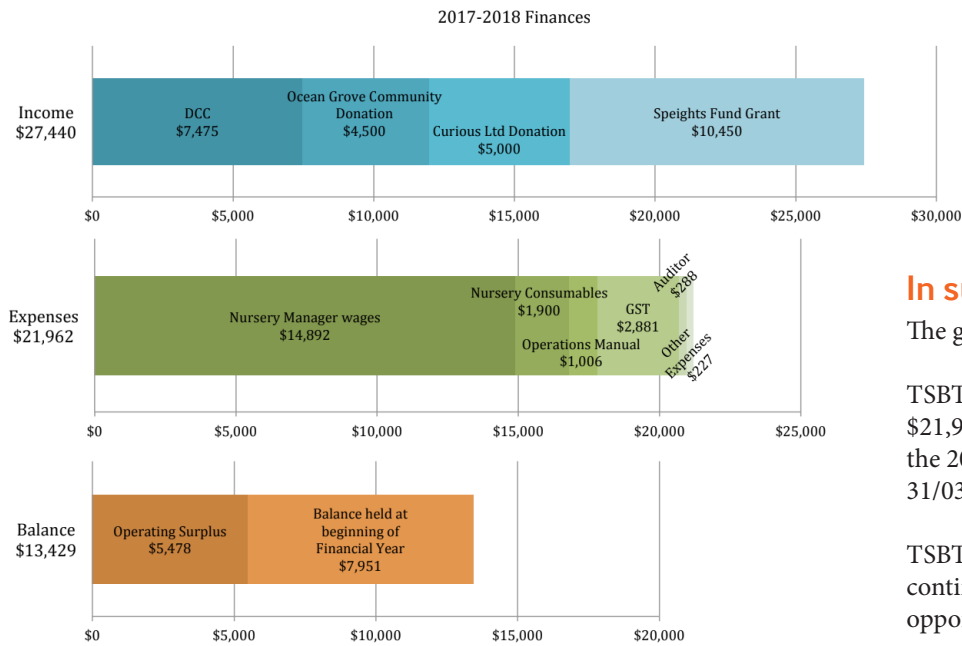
2017-2018 Finances

Income
$27,440

DCC
$7,475

Ocean Grove Community Donation
$4,500

Curious Ltd Donation
$5,000

Speights Fund Grant
$10,450

$0 $5,000 $10,000 $15,000 $20,000 $25,000 $30,000

Expenses
$21,962

Nursery Manager wages
$14,892

Nursery Consumables
$1,900

Operations Manual
$1,006

GST
$2,881

Auditor
$288

Other Expenses
$227

$0 $5,000 $10,000 $15,000 $20,000 $25,000

Balance
$13,429

Operating Surplus
$5,478

Balance held at beginning of Financial Year
$7,951

$0 $5,000 $10,000 $15,000 $20,000

In su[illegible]
The g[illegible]

TSBT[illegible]
$21,9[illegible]
the 20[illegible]
31/03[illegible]

TSBT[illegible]
conti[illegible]
oppo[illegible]